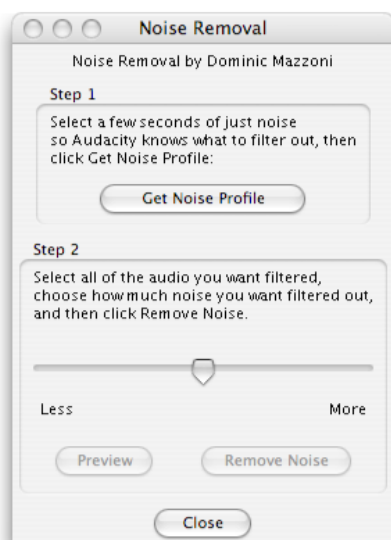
Noise Removal

Noise Removal by Dominic Mazzoni

Step 1

Select a few seconds of just noise so Audacity knows what to filter out, then click Get Noise Profile:

Get Noise Profile

Step 2

Select all of the audio you want filtered, choose how much noise you want filtered out, and then click Remove Noise.

Less

More

Preview

Remove Noise

Close